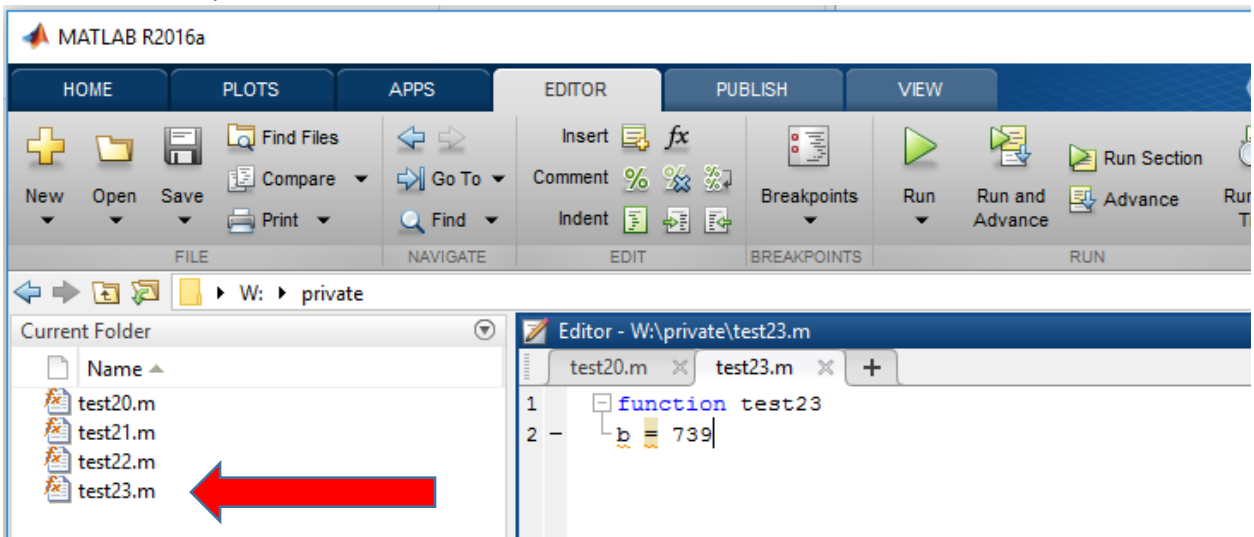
MATLAB R2016a

HOME PLOTS APPS EDITOR PUBLISH VIEW

New Open Save Find Files Compare Print FILE

Go To Find NAVIGATE

Insert $fx$ Comment Indent EDIT

Breakpoints BREAKPOINTS

Run Run and Advance Run Section Advance Ru T RUN

W: ▸ private

Current Folder

Name

test20.m
test21.m
test22.m
test23.m

Editor - W:\private\test23.m

test20.m test23.m +

1 function test23
2 – b = 739